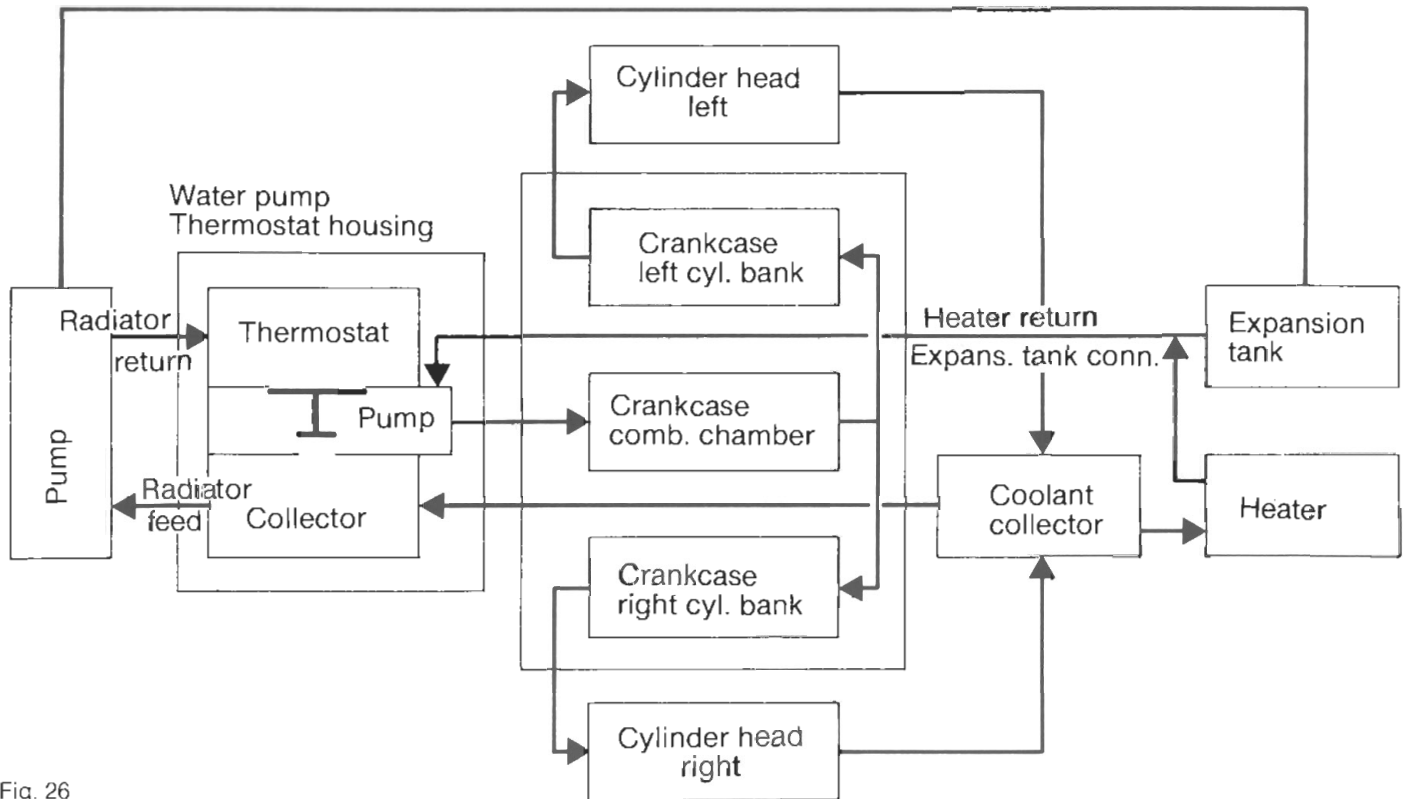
Cylinder head left

Water pump
Thermostat housing

Crankcase left cyl. bank

Radiator return

Thermostat

Heater return

Expansion tank

Expans. tank conn.

Pump

Pump

Crankcase comb. chamber

Radiator feed

Collector

Coolant collector

Heater

Crankcase right cyl. bank

Cylinder head right

Fig. 26